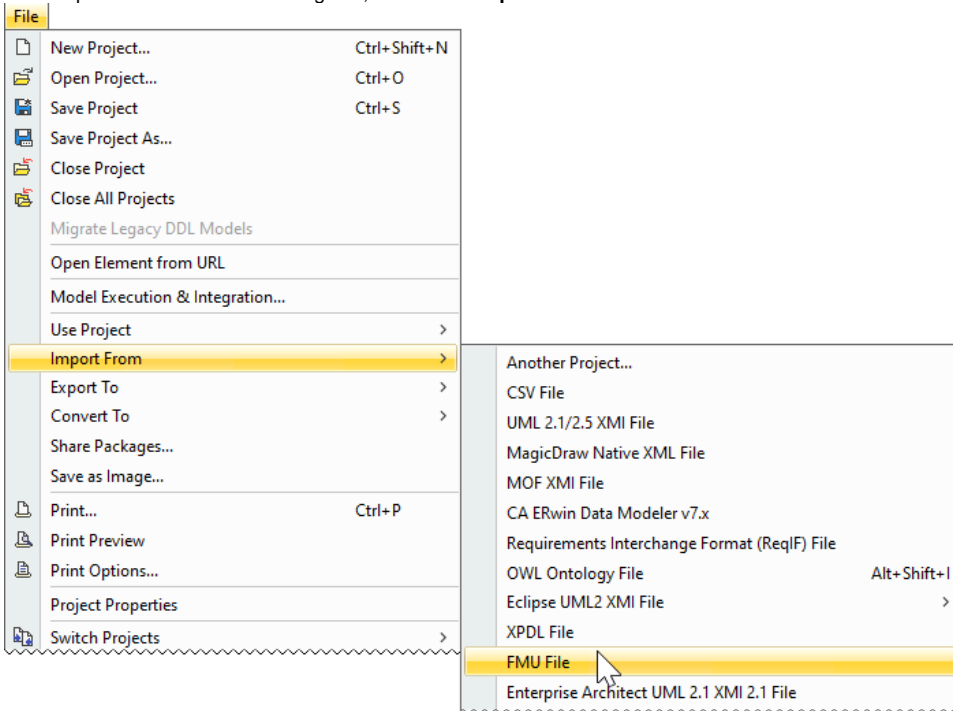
File

New Project... Ctrl+Shift+N
Open Project... Ctrl+O
Save Project Ctrl+S
Save Project As...
Close Project
Close All Projects
Migrate Legacy DDL Models
Open Element from URL
Model Execution & Integration...
Use Project >
Import From >
Export To >
Convert To >
Share Packages...
Save as Image...
Print... Ctrl+P
Print Preview
Print Options...
Project Properties
Switch Projects >

Another Project...
CSV File
UML 2.1/2.5 XMI File
MagicDraw Native XML File
MOF XMI File
CA ERwin Data Modeler v7.x
Requirements Interchange Format (ReqIF) File
OWL Ontology File Alt+Shift+I
Eclipse UML2 XMI File >
XPDL File
FMU File
Enterprise Architect UML 2.1 XMI 2.1 File